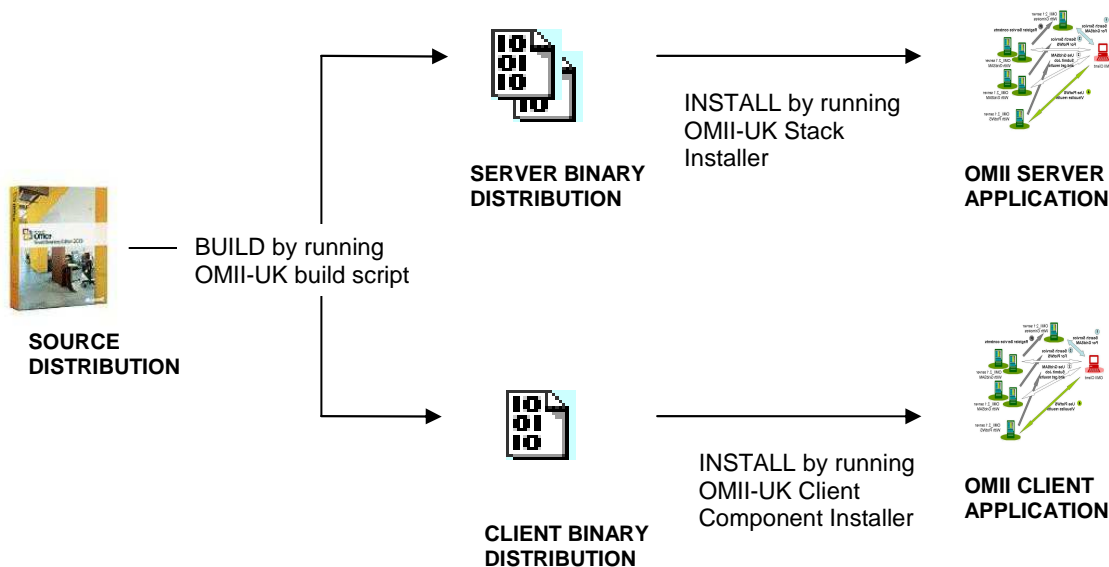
SERVER BINARY DISTRIBUTION

INSTALL by running OMII-UK Stack Installer

OMII SERVER APPLICATION

BUILD by running OMII-UK build script

SOURCE DISTRIBUTION

CLIENT BINARY DISTRIBUTION

INSTALL by running OMII-UK Client Component Installer

OMII CLIENT APPLICATION